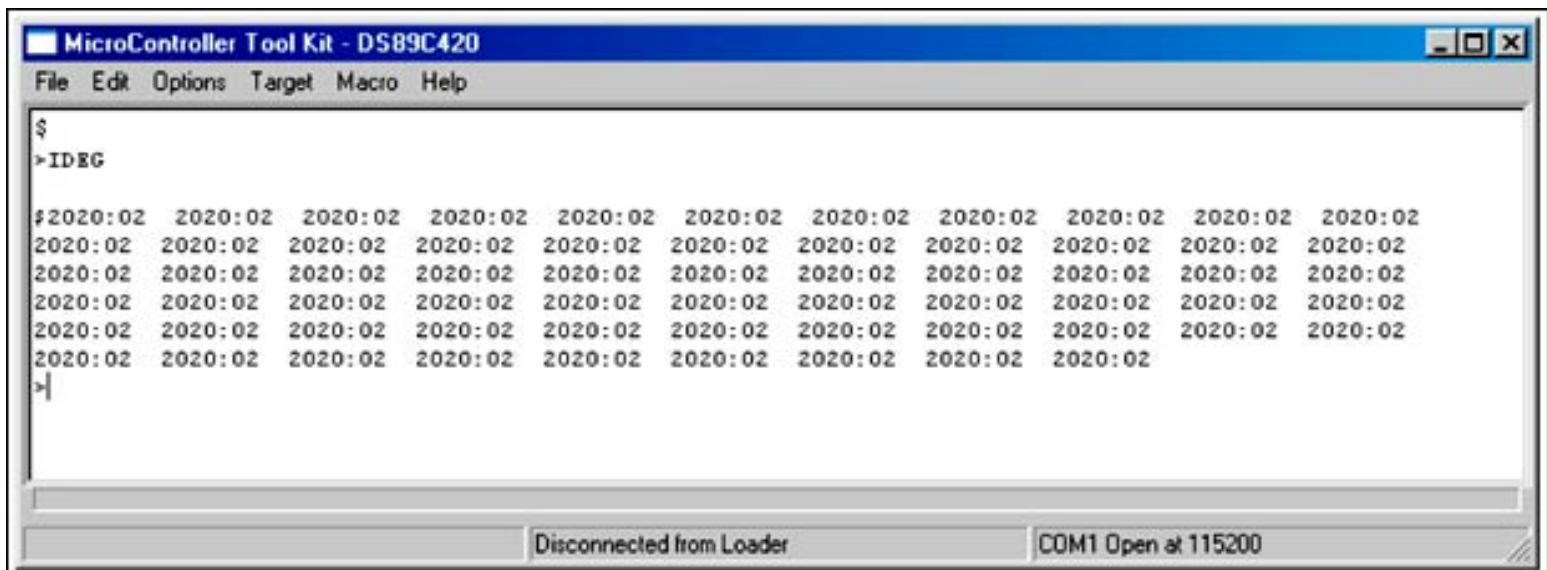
MicroController Tool Kit - DS89C420

File Edit Options Target Macro Help

$
>IDEG

$2020:02 2020:02 2020:02 2020:02 2020:02 2020:02 2020:02 2020:02 2020:02 2020:02 2020:02
2020:02 2020:02 2020:02 2020:02 2020:02 2020:02 2020:02 2020:02 2020:02 2020:02 2020:02
2020:02 2020:02 2020:02 2020:02 2020:02 2020:02 2020:02 2020:02 2020:02 2020:02 2020:02
2020:02 2020:02 2020:02 2020:02 2020:02 2020:02 2020:02 2020:02 2020:02 2020:02 2020:02
2020:02 2020:02 2020:02 2020:02 2020:02 2020:02 2020:02 2020:02 2020:02 2020:02 2020:02
2020:02 2020:02 2020:02 2020:02 2020:02 2020:02 2020:02 2020:02 2020:02
>

Disconnected from Loader

COM1 Open at 115200